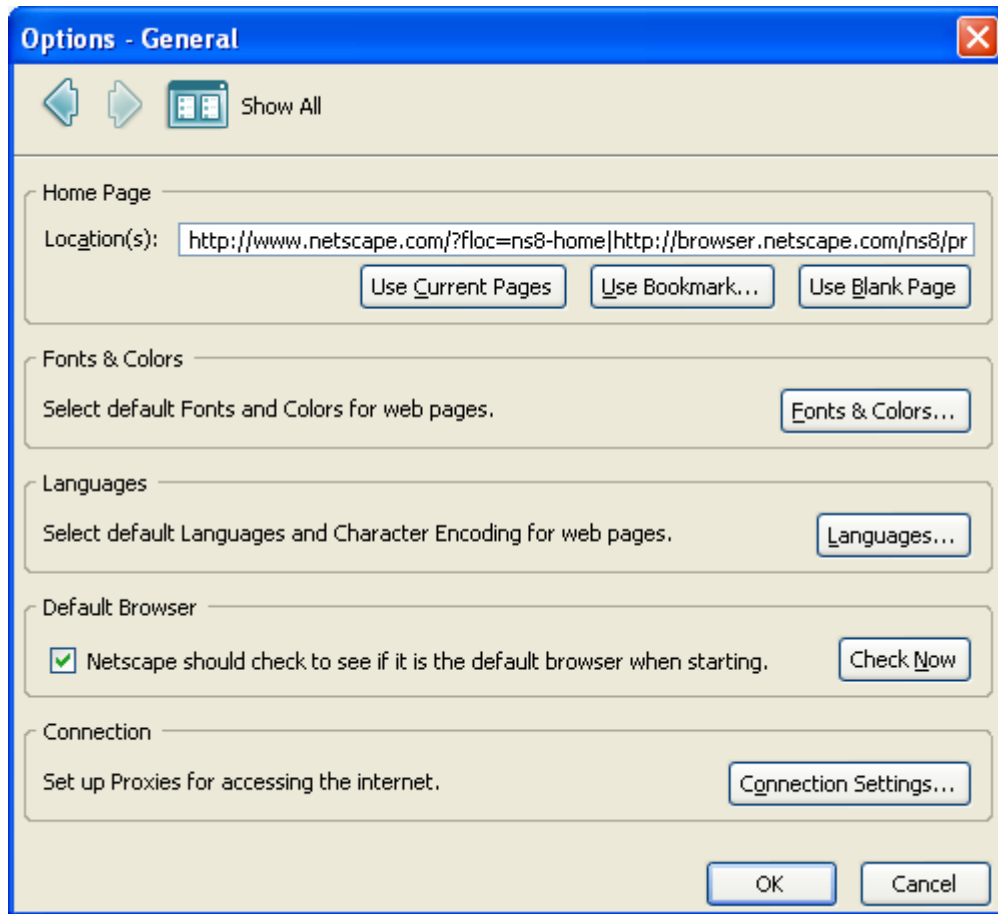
Options - General

Show All

Home Page

Location(s): http://www.netscape.com/?floc=ns8-home|http://browser.netscape.com/ns8/pr

Use Current Pages
Use Bookmark...
Use Blank Page

Fonts & Colors

Select default Fonts and Colors for web pages.

Fonts & Colors...

Languages

Select default Languages and Character Encoding for web pages.

Languages...

Default Browser

Netscape should check to see if it is the default browser when starting.

Check Now

Connection

Set up Proxies for accessing the internet.

Connection Settings...

OK
Cancel